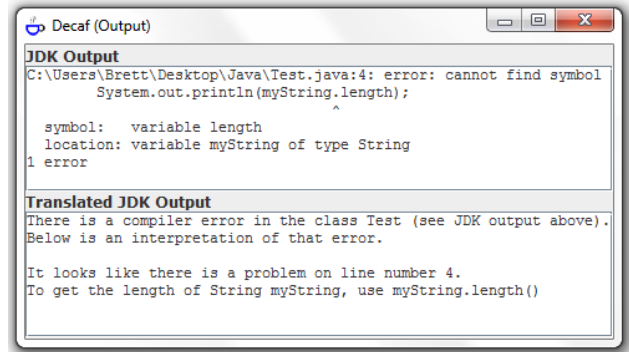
Decaf (Output)

JDK Output
C:\Users\Brett\Desktop\Java\Test.java:4: error: cannot find symbol
        System.out.println(myString.length);
                                   ^
  symbol:   variable length
  location: variable myString of type String
1 error

Translated JDK Output
There is a compiler error in the class Test (see JDK output above).
Below is an interpretation of that error.

It looks like there is a problem on line number 4.
To get the length of String myString, use myString.length()